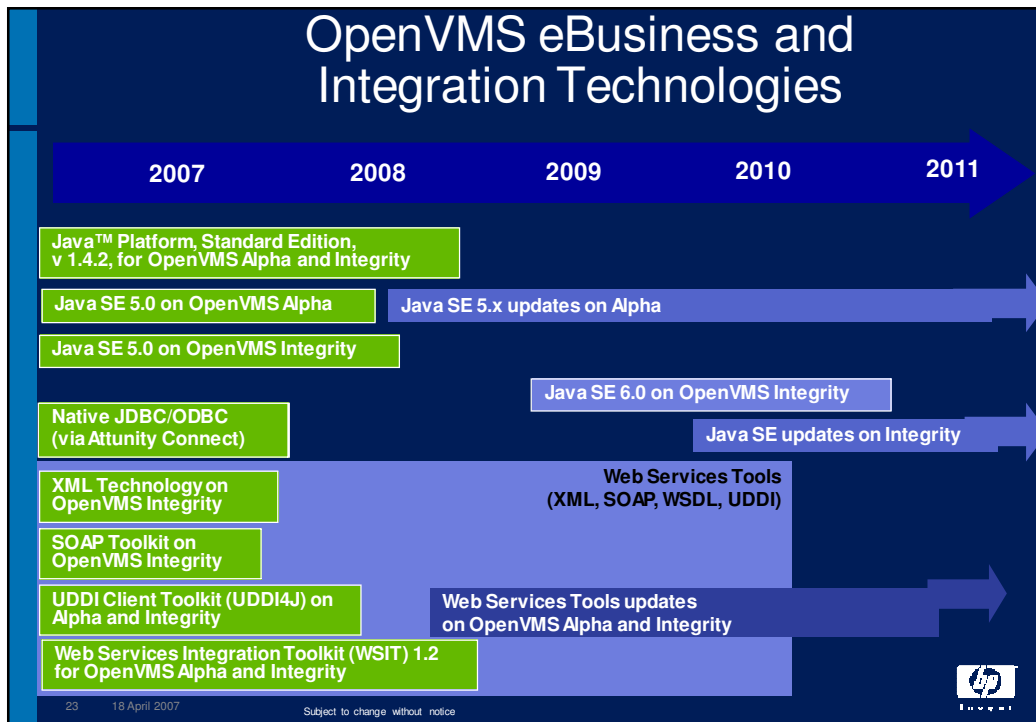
OpenVMS eBusiness and Integration Technologies

2007 2008 2009 2010 2011

Java™ Platform, Standard Edition, v 1.4.2, for OpenVMS Alpha and Integrity

Java SE 5.0 on OpenVMS Alpha

Java SE 5.x updates on Alpha

Java SE 5.0 on OpenVMS Integrity

Java SE 6.0 on OpenVMS Integrity

Native JDBC/ODBC (via Attunity Connect)

Java SE updates on Integrity

XML Technology on OpenVMS Integrity

Web Services Tools (XML, SOAP, WSDL, UDDI)

SOAP Toolkit on OpenVMS Integrity

UDDI Client Toolkit (UDDI4J) on Alpha and Integrity

Web Services Tools updates on OpenVMS Alpha and Integrity

Web Services Integration Toolkit (WSIT) 1.2 for OpenVMS Alpha and Integrity

23 18 April 2007

Subject to change without notice

hp
invent